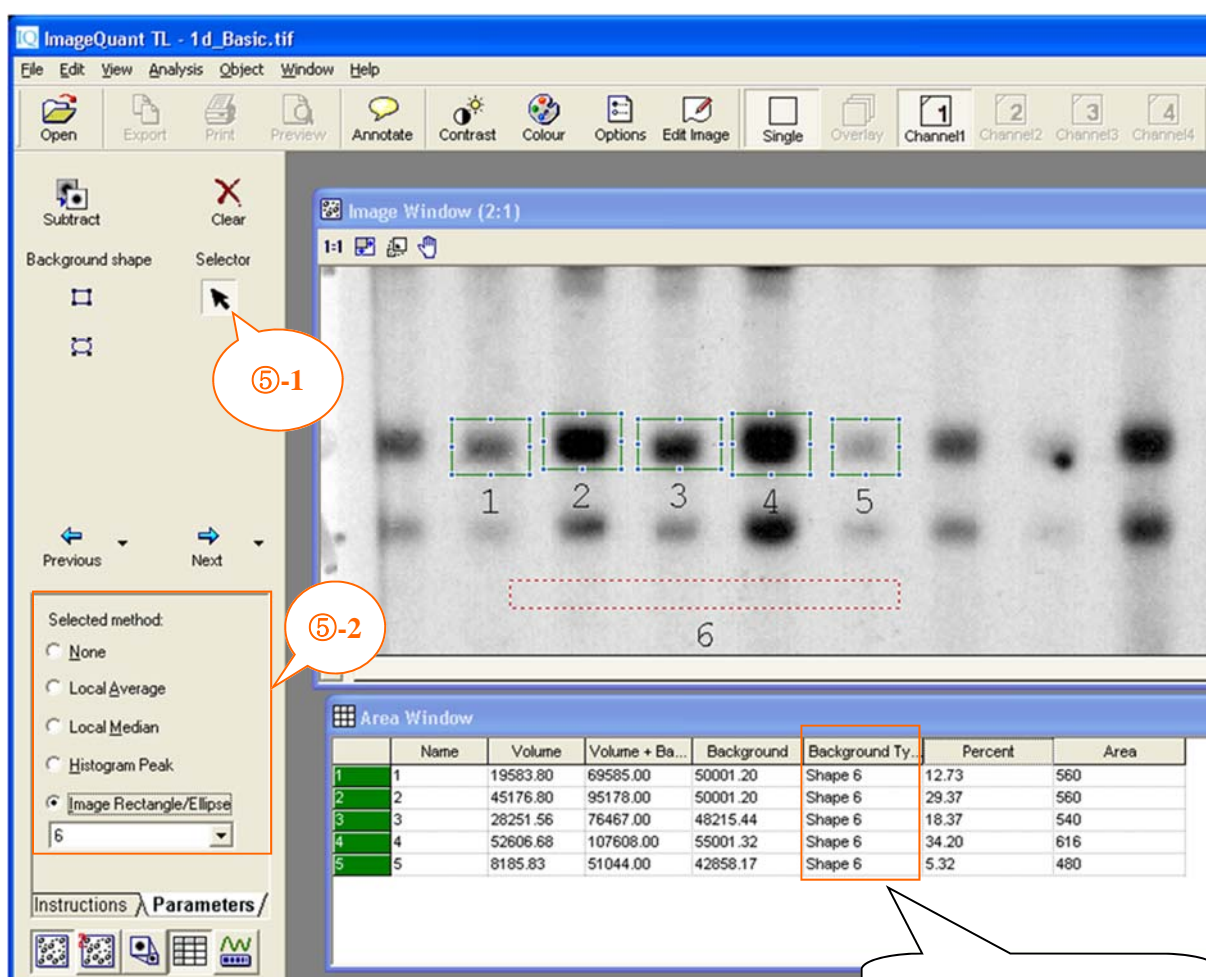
ImageQuant TL - 1d_Basic.tif

File Edit View Analysis Object Window Help

Open Export Print Preview Annotate Contrast Colour Options Edit Image Single Overlay Channel1 Channel2 Channel3 Channel4

Subtract Clear

Background shape Selector

⑤-1

Previous Next

Selected method:

None

Local Average

Local Median

Histogram Peak

Image Rectangle/Ellipse

6

⑤-2

Instructions Parameters

Image Window (2:1)

1:1

1 2 3 4 5

6

Area Window

| | Name | Volume | Volume + Ba... | Background | Background Ty... | Percent | Area |
|---|---|---|---|---|---|---|---|
| 1 | 1 | 19583.80 | 69585.00 | 50001.20 | Shape 6 | 12.73 | 560 |
| 2 | 2 | 45176.80 | 95178.00 | 50001.20 | Shape 6 | 29.37 | 560 |
| 3 | 3 | 28251.56 | 76467.00 | 48215.44 | Shape 6 | 18.37 | 540 |
| 4 | 4 | 52606.68 | 107608.00 | 55001.32 | Shape 6 | 34.20 | 616 |
| 5 | 5 | 8185.83 | 51044.00 | 42858.17 | Shape 6 | 5.32 | 480 |